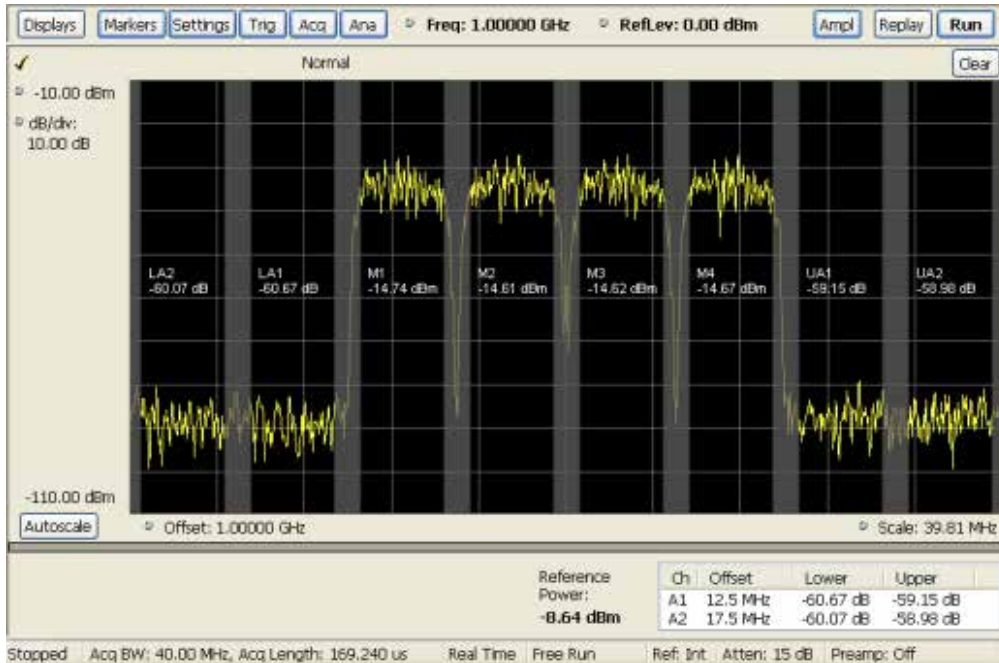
Displays Markers Settings Trig Acq Ana Freq: 1.00000 GHz RefLev: 0.00 dBm Ampl Replay Run

✓ Normal Clear

-10.00 dBm

dB/div: 10.00 dB

LA2 -60.07 dB

LA1 -60.67 dB

M1 -14.74 dBm

M2 -14.61 dBm

M3 -14.62 dBm

M4 -14.67 dBm

UA1 -59.15 dB

UA2 -58.98 dB

-110.00 dBm

Autoscale Offset: 1.00000 GHz Scale: 39.81 MHz

Reference Power: -8.64 dBm

| Ch | Offset | Lower | Upper |
|---|---|---|---|
| A1 | 12.5 MHz | -60.67 dB | -59.15 dB |
| A2 | 17.5 MHz | -60.07 dB | -58.98 dB |

Stopped Acq BW: 40.00 MHz, Acq Length: 169.240 us Real Time Free Run Ref: Int Atten: 15 dB Preamp: Off